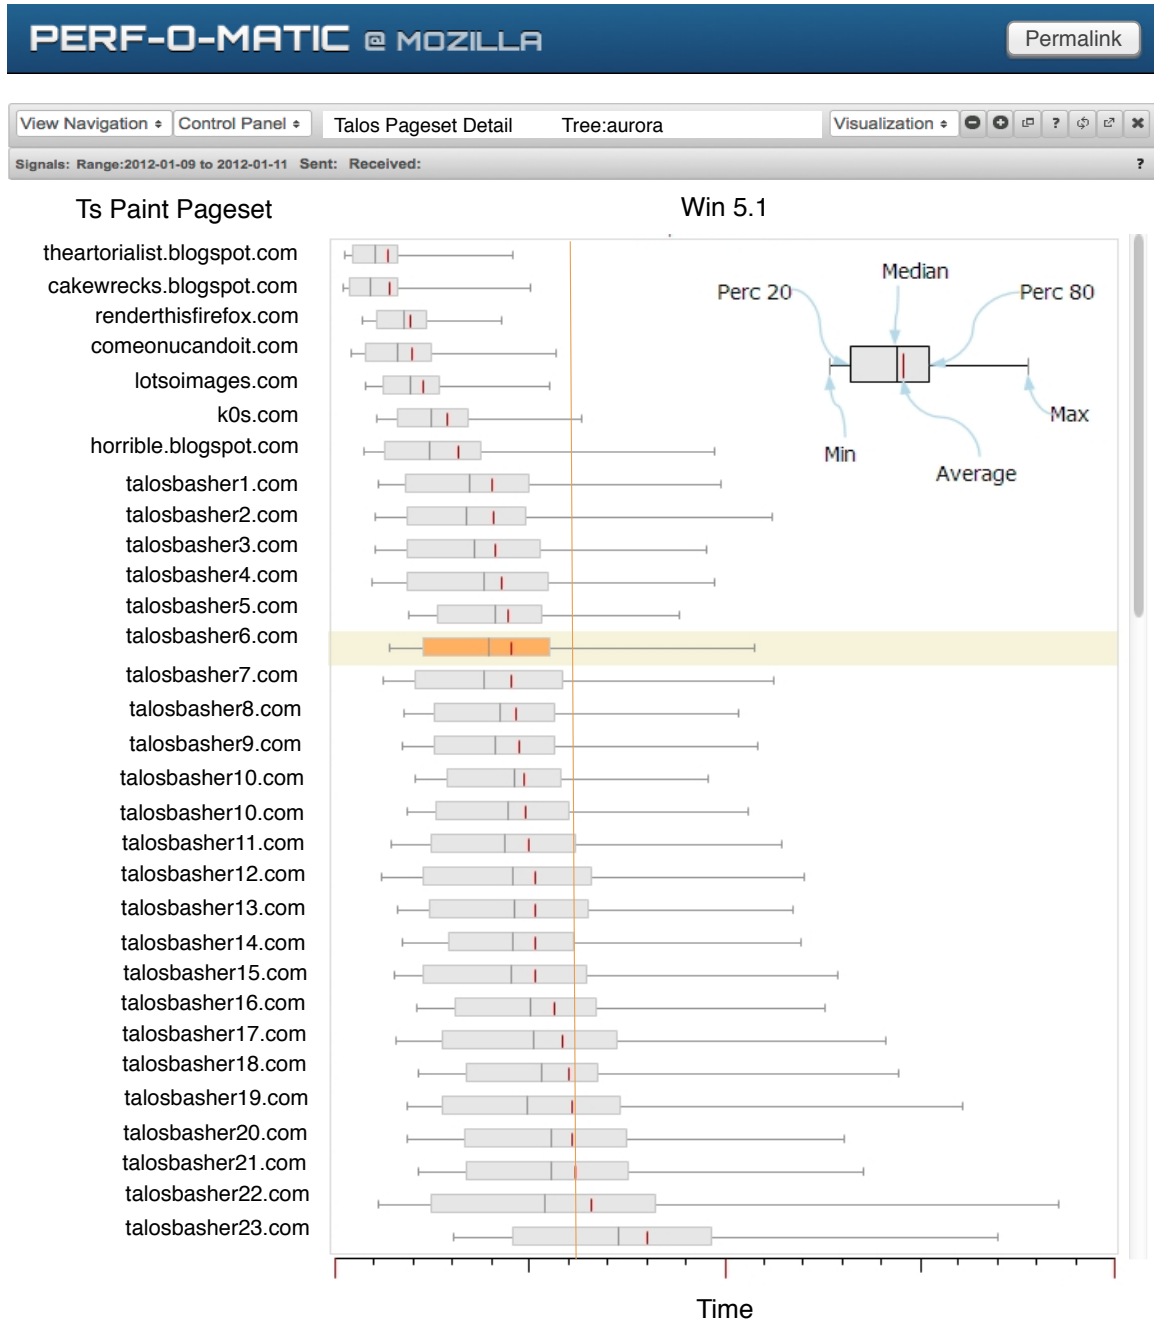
PERF-O-MATIC @ MOZILLA

Permalink

View Navigation ⬍ Control Panel ⬍ Talos Pageset Detail Tree:aurora Visualization ⬍ ?

Signals: Range:2012-01-09 to 2012-01-11 Sent: Received: ?

Ts Paint Pageset

Win 5.1

theartorialist.blogspot.com
cakewrecks.blogspot.com
renderthisfirefox.com
comeonucandoit.com
lotsoimages.com
k0s.com
horrible.blogspot.com
talosbasher1.com
talosbasher2.com
talosbasher3.com
talosbasher4.com
talosbasher5.com
talosbasher6.com
talosbasher7.com
talosbasher8.com
talosbasher9.com
talosbasher10.com
talosbasher10.com
talosbasher11.com
talosbasher12.com
talosbasher13.com
talosbasher14.com
talosbasher15.com
talosbasher16.com
talosbasher17.com
talosbasher18.com
talosbasher19.com
talosbasher20.com
talosbasher21.com
talosbasher22.com
talosbasher23.com

Median
Perc 20
Perc 80
Max
Min
Average

Time